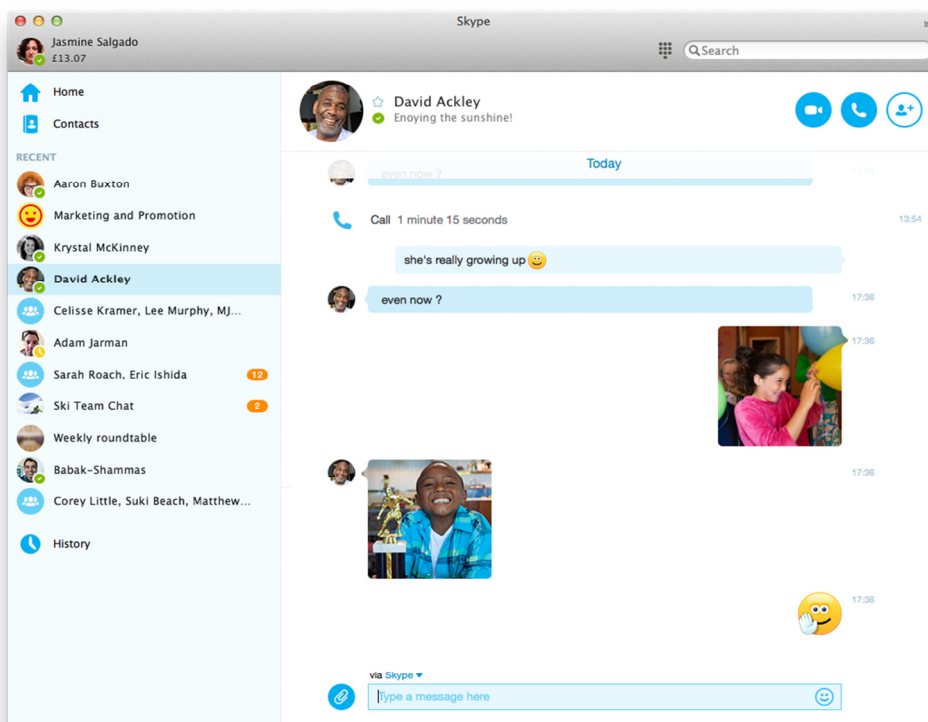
Skype

Jasmine Salgado
£13.07

Search

Home

Contacts

RECENT

Aaron Buxton

Marketing and Promotion

Krystal McKinney

David Ackley

Celisse Kramer, Lee Murphy, MJ...

Adam Jarman

Sarah Roach, Eric Ishida 12

Ski Team Chat 2

Weekly roundtable

Babak-Shammas

Corey Little, Suki Beach, Matthew...

History

David Ackley
Enjoying the sunshine!

Today

even now ?

Call 1 minute 15 seconds 13:54

she's really growing up

even now ? 17:36

17:36

17:36

17:36

via Skype

Type a message here